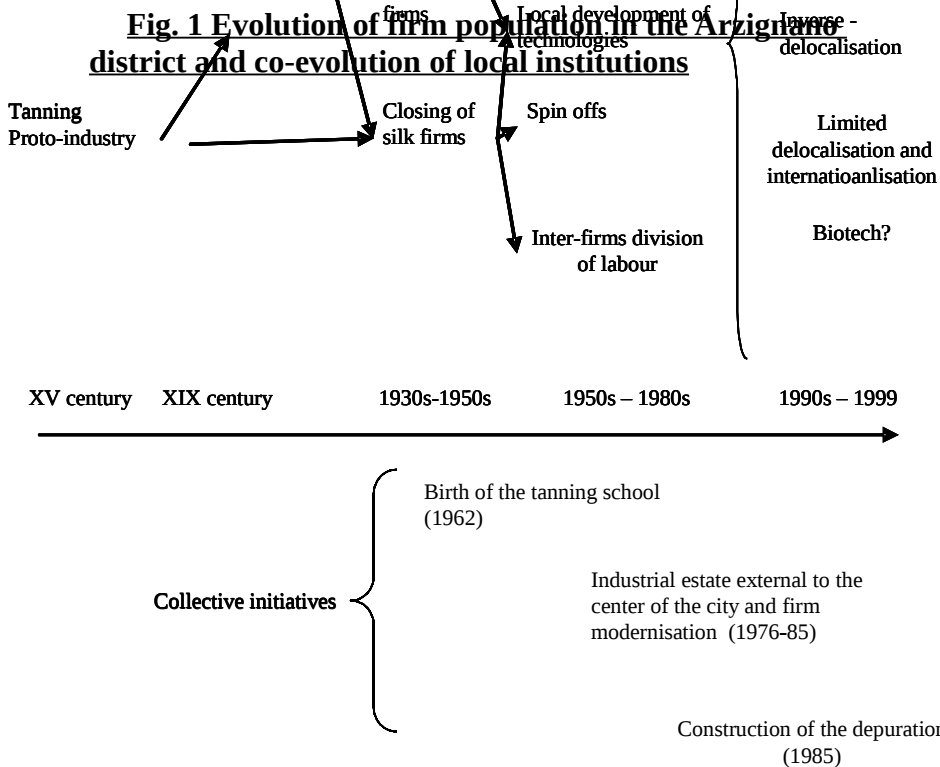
Fig. 1 Evolution of firm population in the Arzignano district and co-evolution of local institutions

firms

Local development of technologies

Inverse - delocalisation

Tanning
Proto-industry

Closing of silk firms

Spin offs

Limited delocalisation and internatioanlisation

Biotech?

Inter-firms division of labour

XV century XIX century 1930s-1950s 1950s – 1980s 1990s – 1999

Birth of the tanning school (1962)

Collective initiatives

Industrial estate external to the center of the city and firm modernisation (1976-85)

Construction of the depuration (1985)